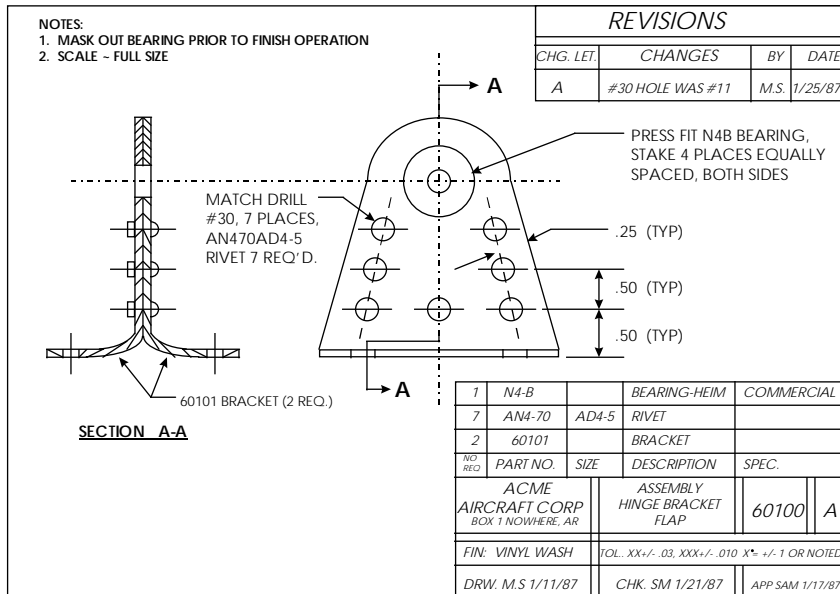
NOTES:
1. MASK OUT BEARING PRIOR TO FINISH OPERATION
2. SCALE ~ FULL SIZE

REVISIONS

| CHG. LET. | CHANGES | BY | DATE |
|---|---|---|---|
| A | #30 HOLE WAS #11 | M.S. | 1/25/87 |

A

PRESS FIT N4B BEARING, STAKE 4 PLACES EQUALLY SPACED, BOTH SIDES

MATCH DRILL #30, 7 PLACES, AN470AD4-5 RIVET 7 REQ'D.

.25 (TYP)

.50 (TYP)

.50 (TYP)

A

60101 BRACKET (2 REQ.)

SECTION A-A

| 1 | N4-B | | BEARING-HEIM | COMMERCIAL |
|---|---|---|---|---|
| 7 | AN4-70 | AD4-5 | RIVET | |
| 2 | 60101 | | BRACKET | |
| NO REQ | PART NO. | SIZE | DESCRIPTION | SPEC. |

ACME AIRCRAFT CORP
BOX 1 NOWHERE, AR

ASSEMBLY HINGE BRACKET FLAP

60100 A

FIN: VINYL WASH

TOL.. XX+/- .03, XXX+/- .010 X°= +/- 1 OR NOTED

DRW. M.S 1/11/87

CHK. SM 1/21/87

APP SAM 1/17/87